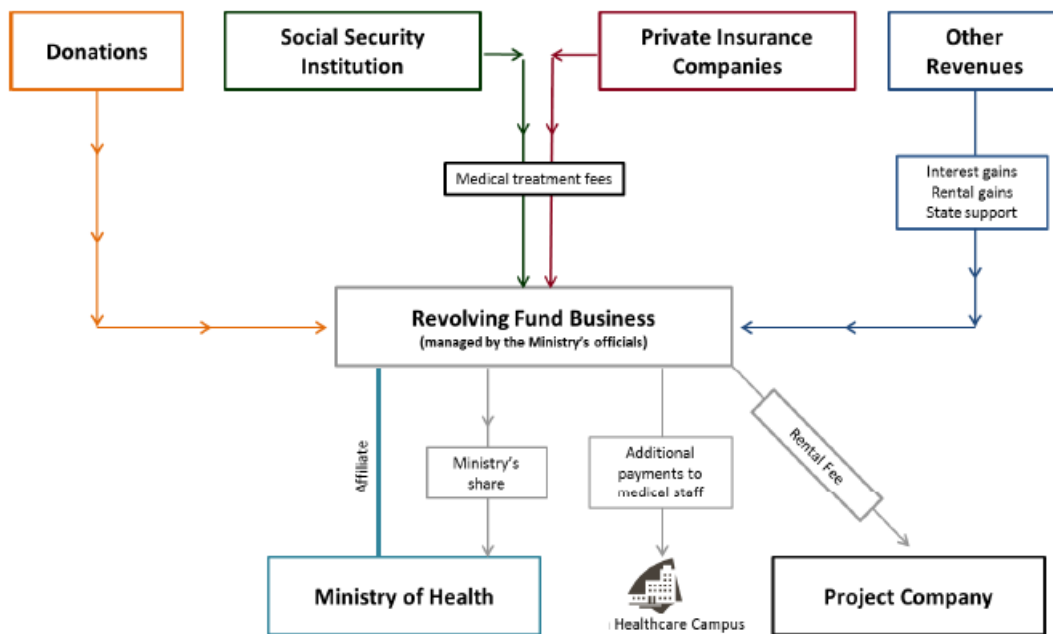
Donations

Social Security Institution

Private Insurance Companies

Other Revenues

Medical treatment fees

Interest gains
Rental gains
State support

Revolving Fund Business
(managed by the Ministry's officials)

Affiliate

Ministry's share

Additional payments to medical staff

Rental Fee

Ministry of Health

Healthcare Campus

Project Company